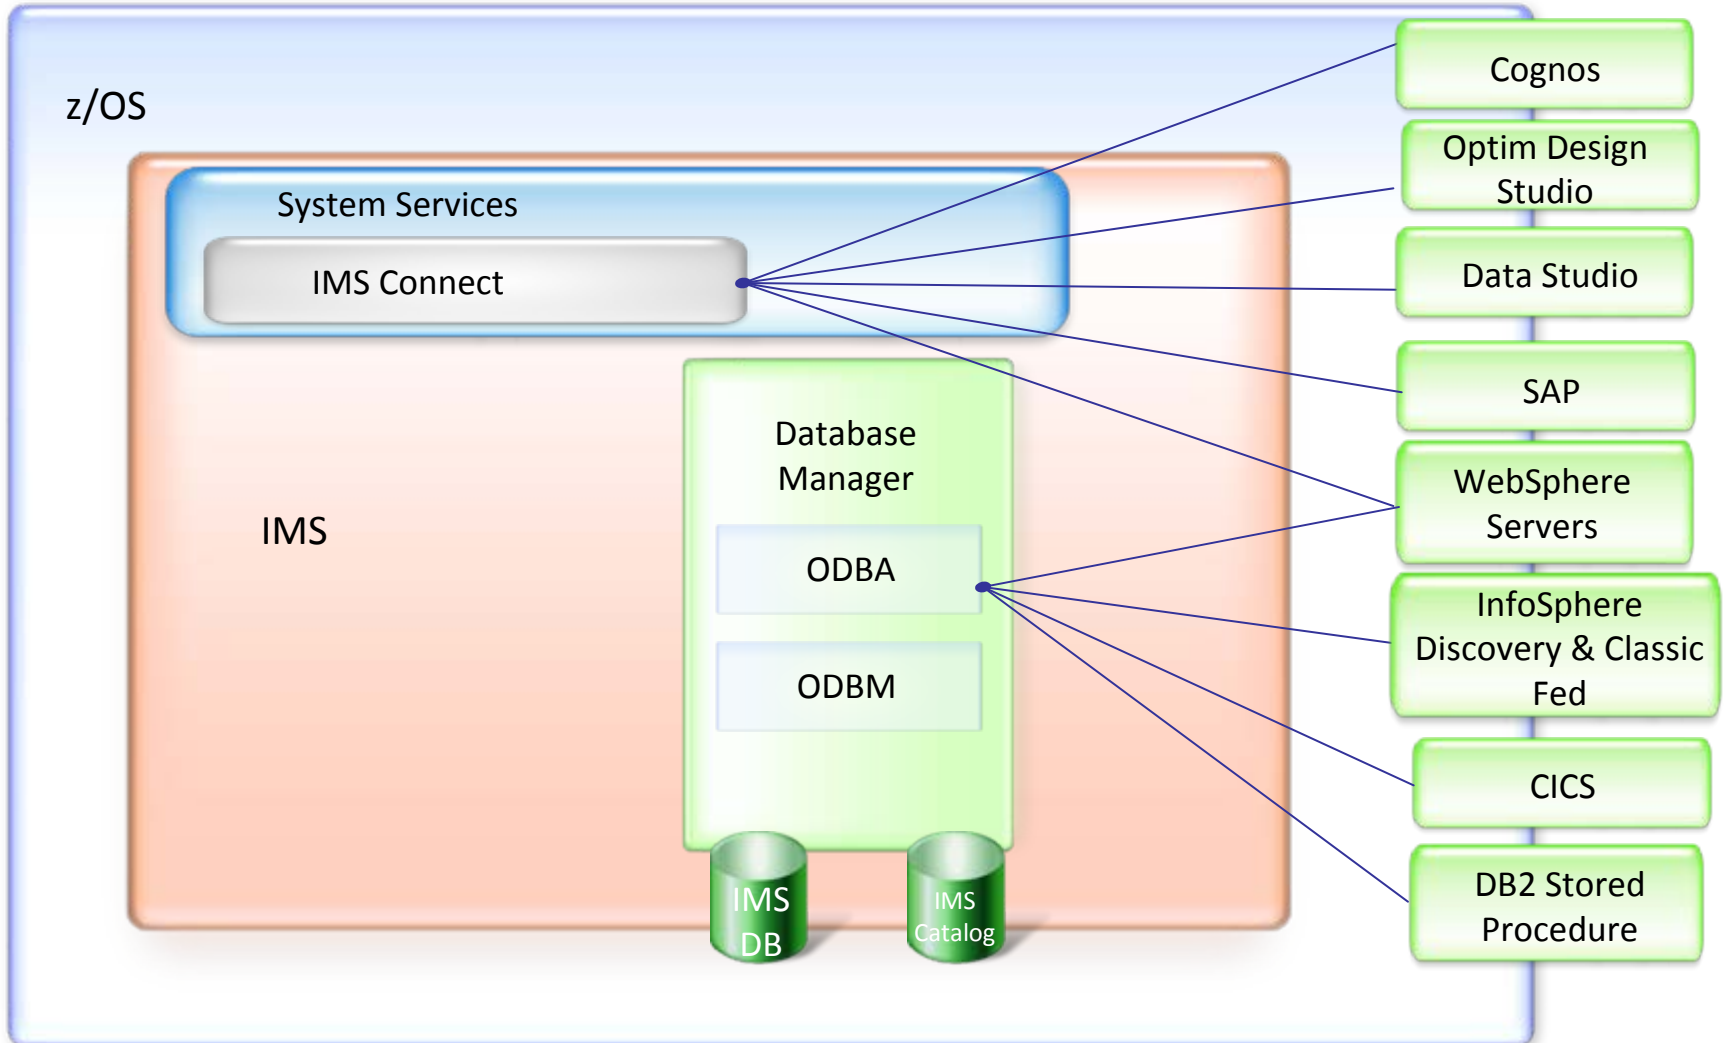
z/OS

System Services

IMS Connect

IMS

Database Manager

ODBA

ODBM

IMS DB

IMS Catalog

Cognos

Optim Design Studio

Data Studio

SAP

WebSphere Servers

InfoSphere Discovery & Classic Fed

CICS

DB2 Stored Procedure